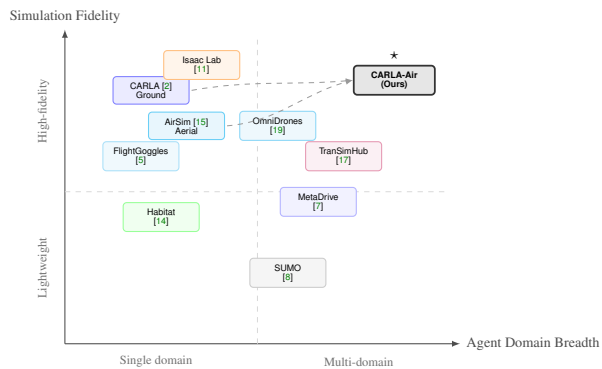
Simulation Fidelity

High-fidelity

Lightweight

Isaac Lab
[11]

CARLA [2]
Ground

★

CARLA-Air
(Ours)

AirSim [15]
Aerial

OmniDrones
[19]

FlightGoggles
[5]

TranSimHub
[17]

MetaDrive
[7]

Habitat
[14]

SUMO
[8]

Agent Domain Breadth

Single domain

Multi-domain